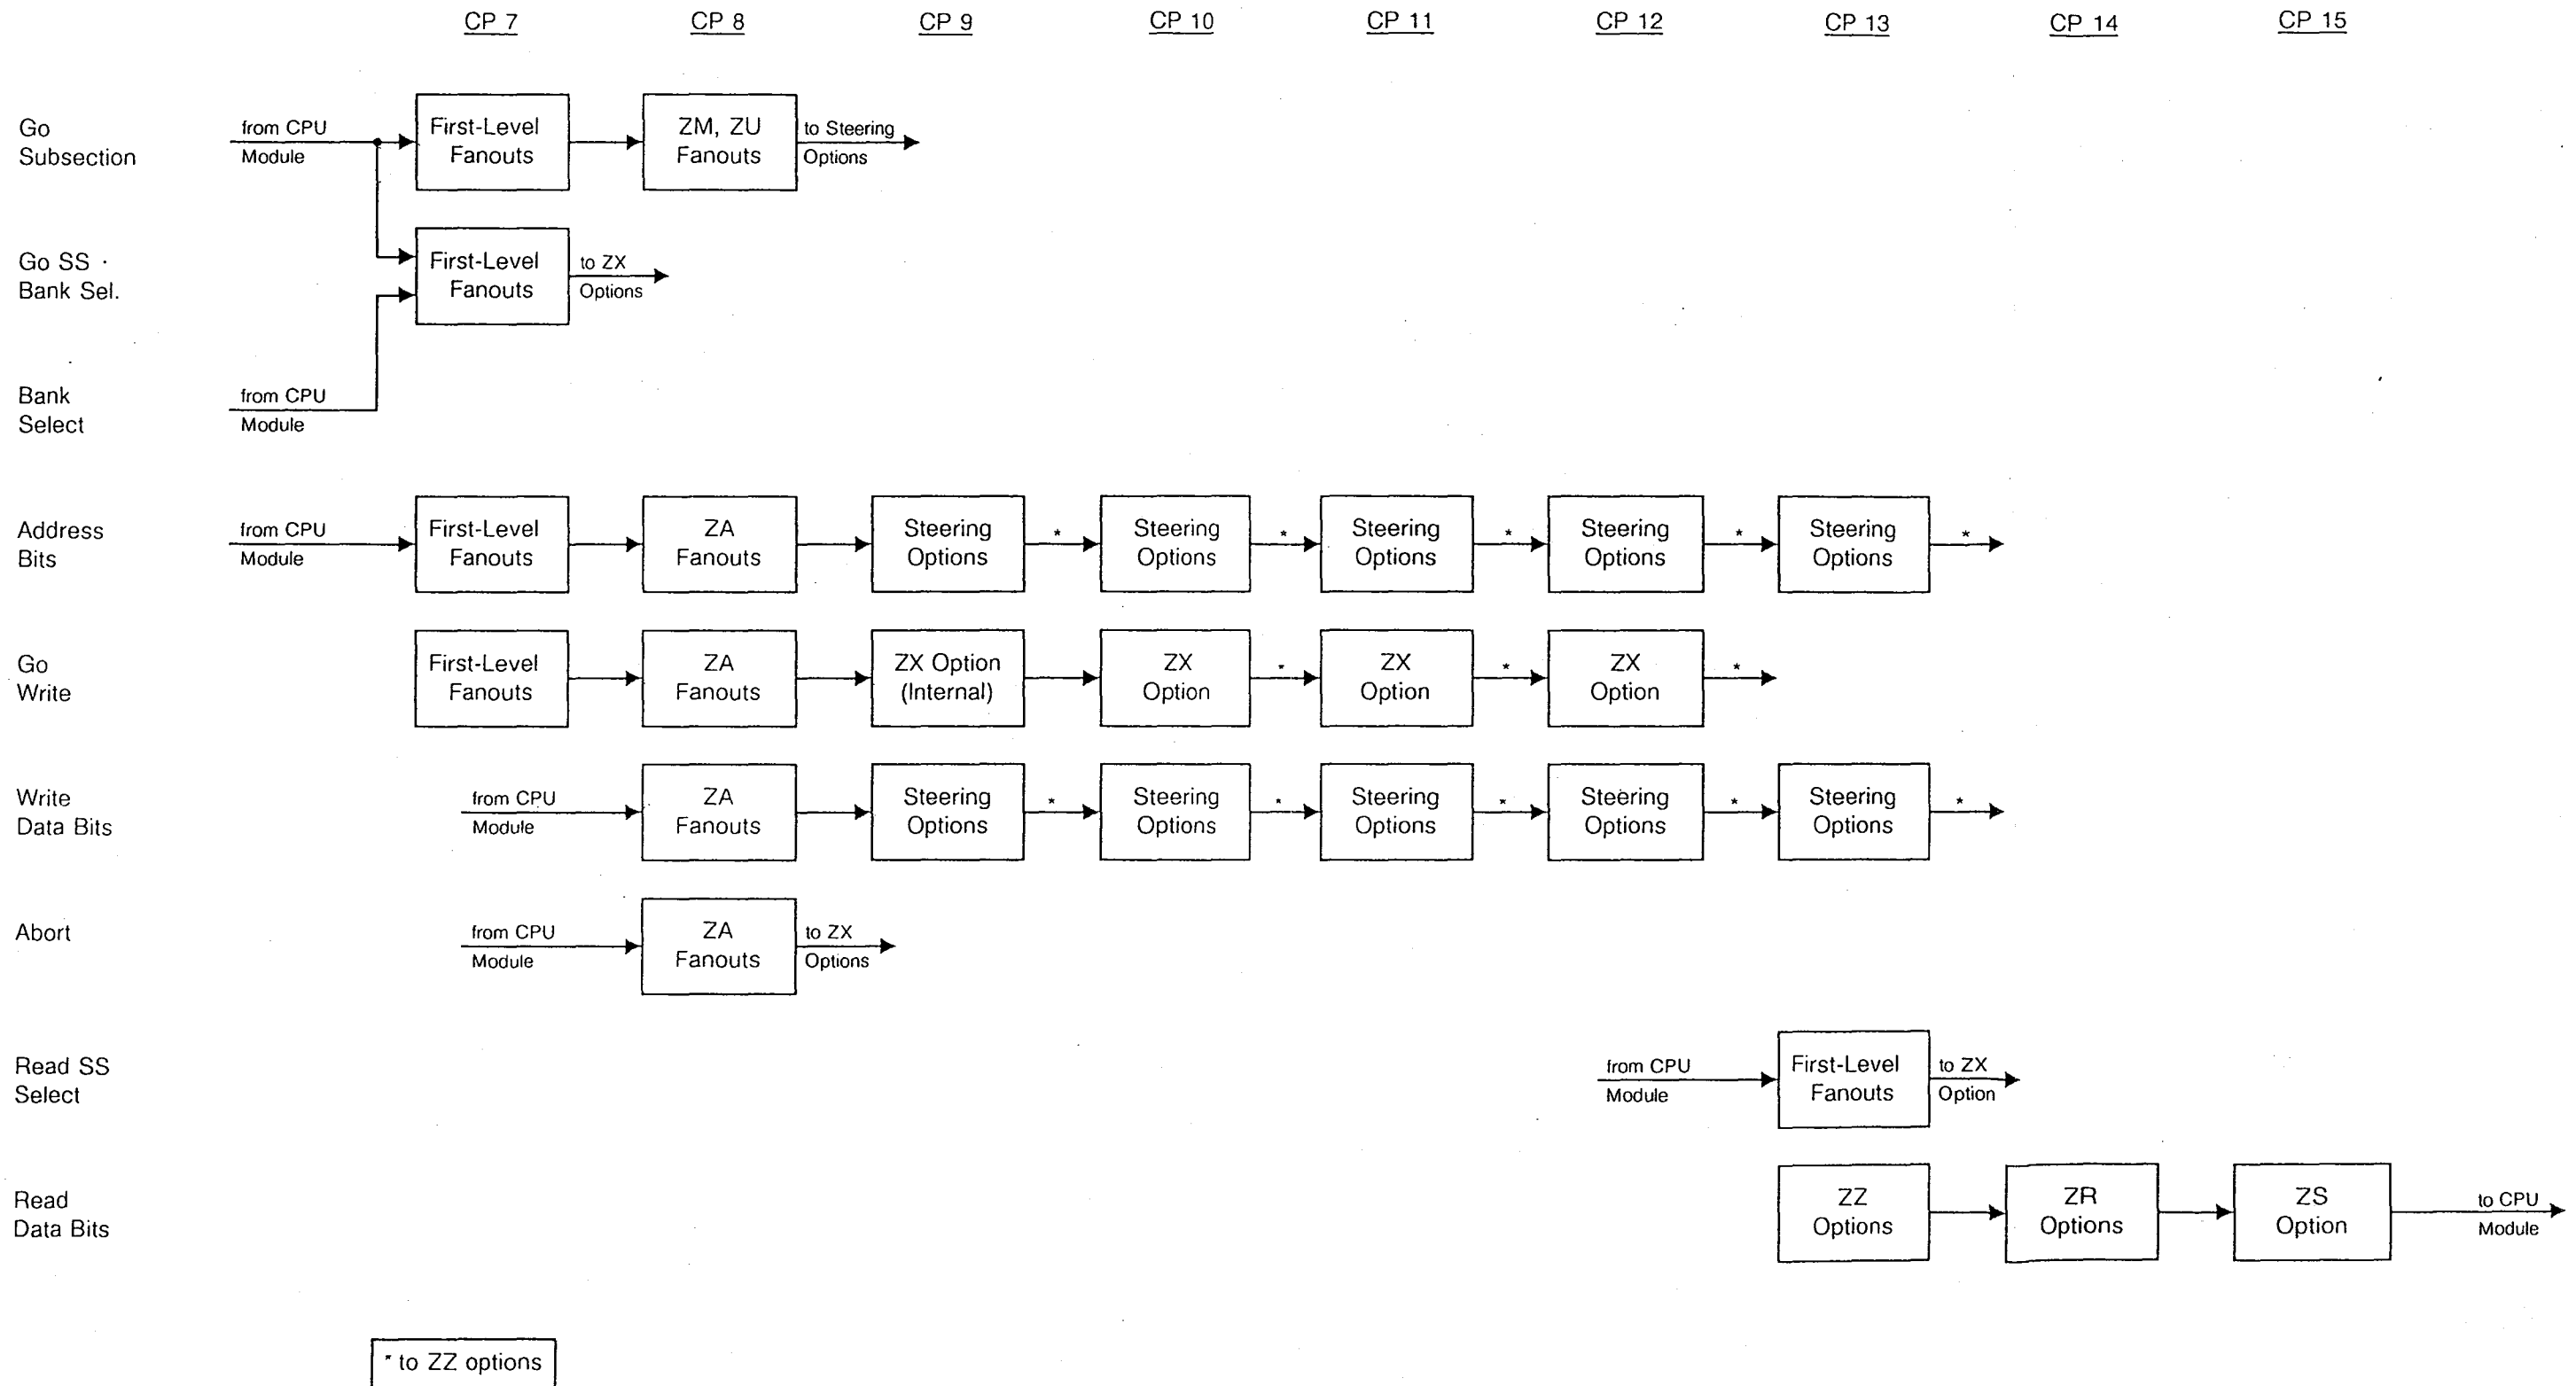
CP 7 CP 8 CP 9 CP 10 CP 11 CP 12 CP 13 CP 14 CP 15

Go Subsection
from CPU Module
First-Level Fanouts
ZM, ZU Fanouts
to Steering Options

Go SS · Bank Sel.
First-Level Fanouts
to ZX Options

Bank Select
from CPU Module

Address Bits
from CPU Module
First-Level Fanouts
ZA Fanouts
Steering Options
*
Steering Options
*
Steering Options
*
Steering Options
*
Steering Options
*

Go Write
First-Level Fanouts
ZA Fanouts
ZX Option (Internal)
ZX Option
*
ZX Option
*
ZX Option
*

Write Data Bits
from CPU Module
ZA Fanouts
Steering Options
*
Steering Options
*
Steering Options
*
Steering Options
*
Steering Options
*

Abort
from CPU Module
ZA Fanouts
to ZX Options

Read SS Select
from CPU Module
First-Level Fanouts
to ZX Option

Read Data Bits
ZZ Options
ZR Options
ZS Option
to CPU Module

* to ZZ options